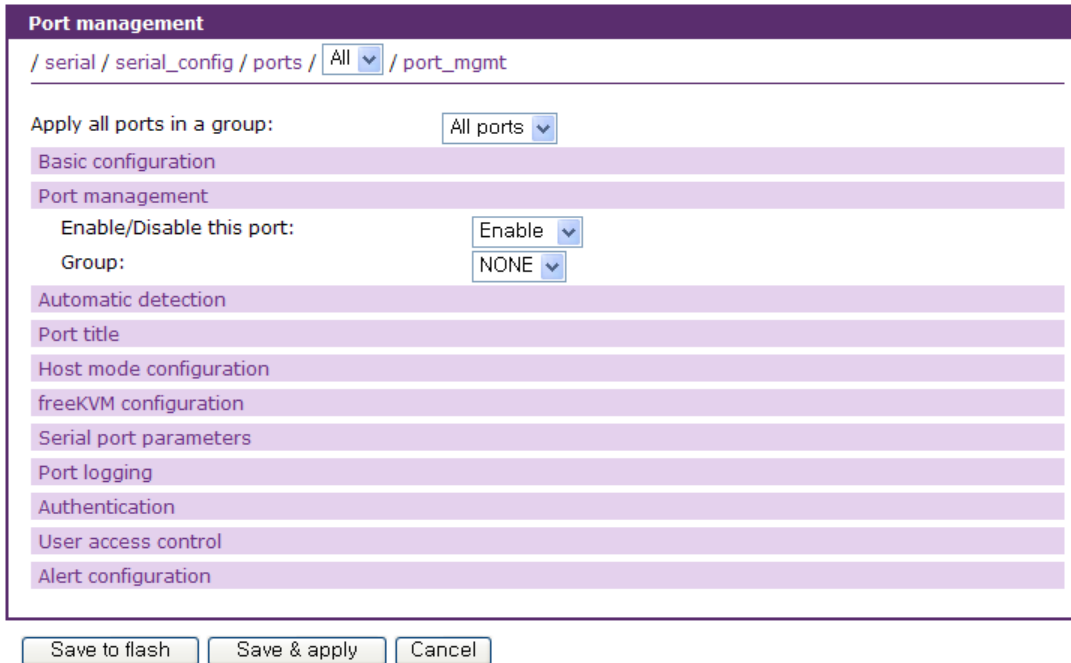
Port management

/ serial / serial_config / ports / All / port_mgmt

Apply all ports in a group: All ports

Basic configuration

Port management

Enable/Disable this port: Enable

Group: NONE

Automatic detection

Port title

Host mode configuration

freeKVM configuration

Serial port parameters

Port logging

Authentication

User access control

Alert configuration

Save to flash | Save & apply | Cancel